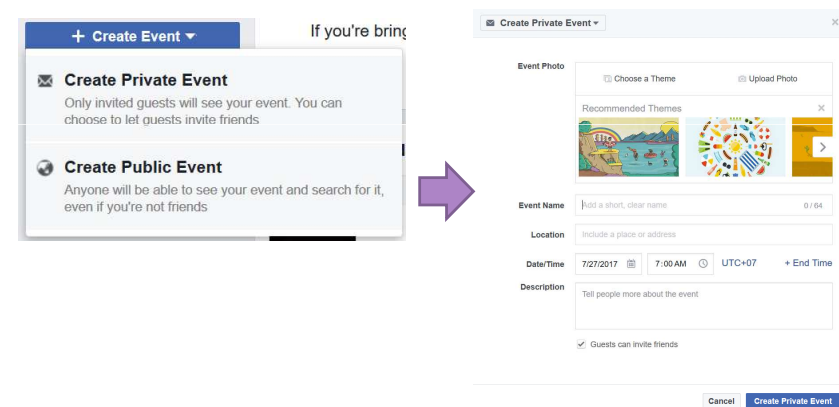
+ Create Event

If you're bring

Create Private Event
Only invited guests will see your event. You can choose to let guests invite friends

Create Public Event
Anyone will be able to see your event and search for it, even if you're not friends

Create Private Event

Event Photo
Choose a Theme
Upload Photo
Recommended Themes

Event Name
Add a short, clear name
0 / 64

Location
Include a place or address

Date/Time
7/27/2017
7:00 AM
UTC+07
+ End Time

Description
Tell people more about the event

Guests can invite friends

Cancel
Create Private Event